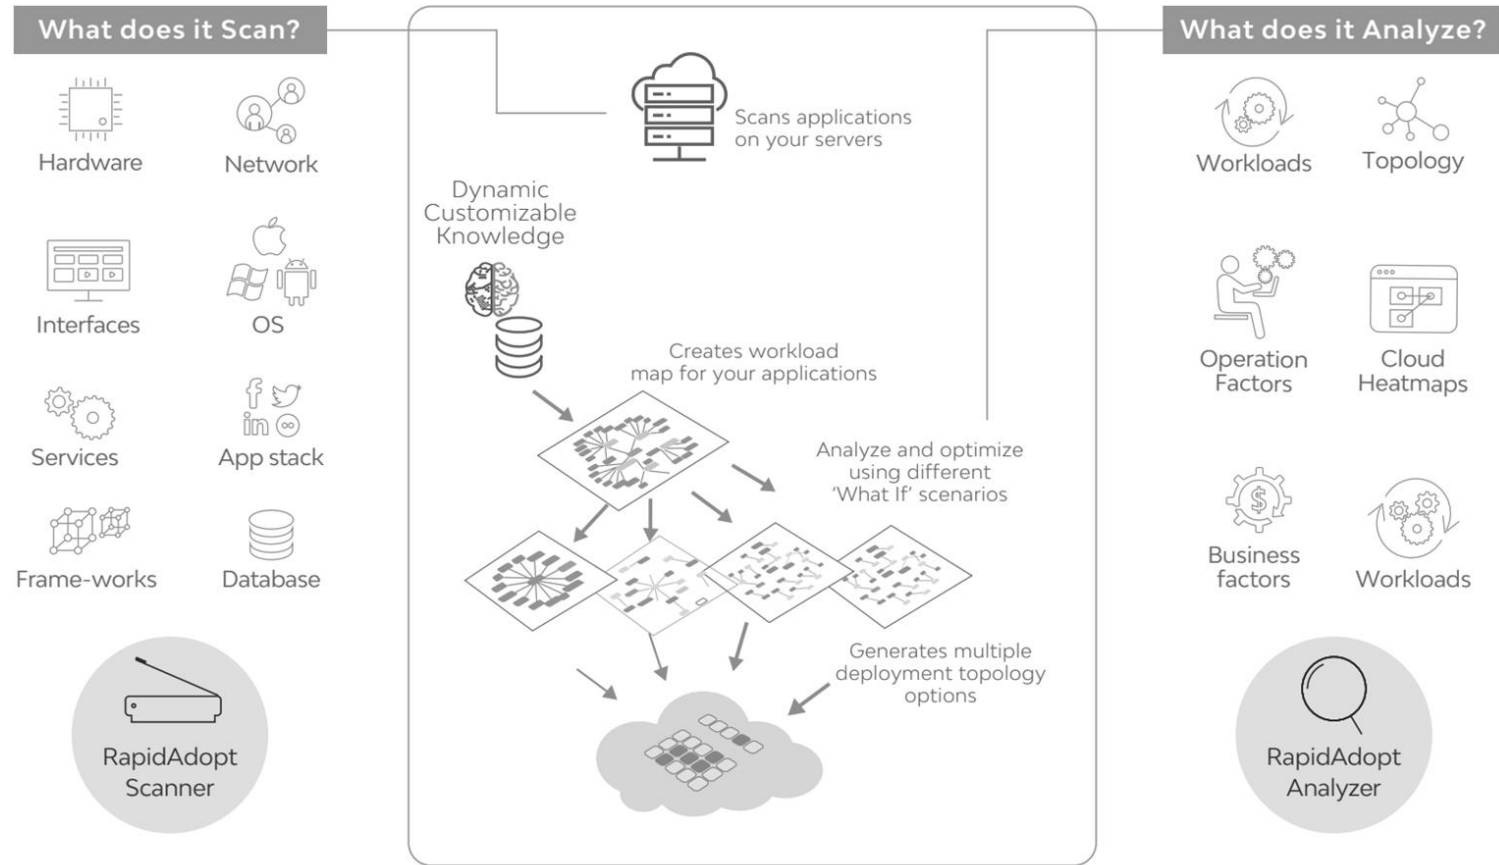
What does it Scan?

Hardware

Network

Interfaces

OS

Services

App stack

Frame-works

Database

RapidAdopt Scanner

Scans applications on your servers

Dynamic Customizable Knowledge

Creates workload map for your applications

Analyze and optimize using different 'What If' scenarios

Generates multiple deployment topology options

What does it Analyze?

Workloads

Topology

Operation Factors

Cloud Heatmaps

Business factors

Workloads

RapidAdopt Analyzer